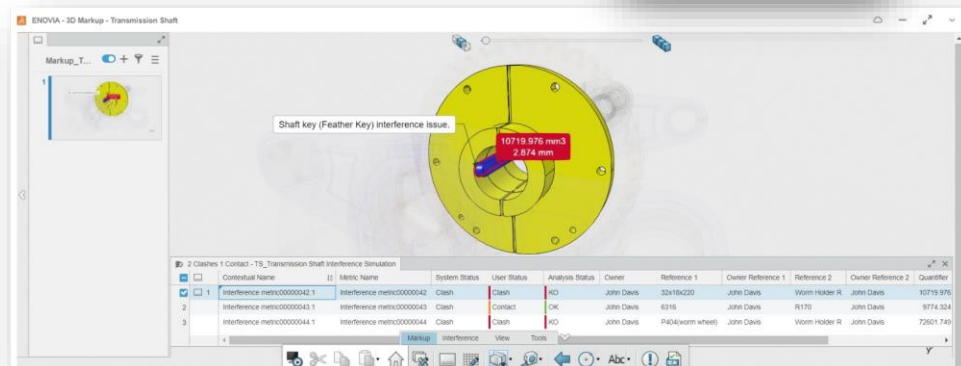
ENOVIA - 3D Markup - Transmission Shaft

Markup_T...

1

Shaft key (Feather Key) interference issue.

10719.976 mm3
2.874 mm

2 Clashes 1 Contact - TS_Transmission Shaft Interference Simulation

| | Contextual Name | Metric Name | System Status | User Status | Analysis Status | Owner | Reference 1 | Owner Reference 1 | Reference 2 | Owner Reference 2 | Quantifier |
|---|---|---|---|---|---|---|---|---|---|---|---|
| 1 | Interference metric00000042.1 | Interference metric00000042 | Clash | Clash | KO | John Davis | 32x18x220 | John Davis | Worm Holder R | John Davis | 10719.976 |
| 2 | Interference metric00000043.1 | Interference metric00000043 | Clash | Contact | OK | John Davis | 6316 | John Davis | R170 | John Davis | 9774.324 |
| 3 | Interference metric00000044.1 | Interference metric00000044 | Clash | Clash | KO | John Davis | P404(worm wheel) | John Davis | Worm Holder R | John Davis | 72601.749 |

Markup Interference View Tools

Y